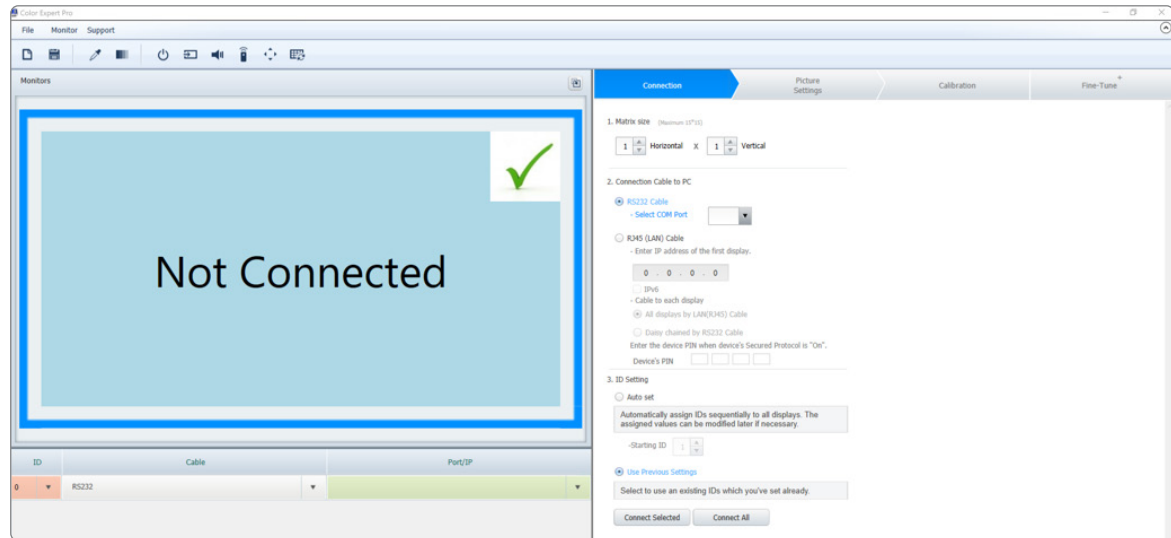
Color Expert Pro

File Monitor Support

Monitors

Not Connected

| ID | Cable | Port/IP |
|---|---|---|
| 0 | RS232 | |

Connection | Picture Settings | Calibration | Fine-Tune

1. Matrix size (Maximum 15*15)

1 Horizontal X 1 Vertical

2. Connection Cable to PC

RS232 Cable
- Select COM Port

RJ45 (LAN) Cable
- Enter IP address of the first display.

0 . 0 . 0 . 0

IPv6
- Cable to each display
All displays by LAN(RJ45) Cable
Daisy chained by RS232 Cable
Enter the device PIN when device's Secured Protocol is "On".
Device's PIN

3. ID Setting

Auto set
Automatically assign IDs sequentially to all displays. The assigned values can be modified later if necessary.
-Starting ID 1

Use Previous Settings
Select to use an existing IDs which you've set already.

Connect Selected Connect All